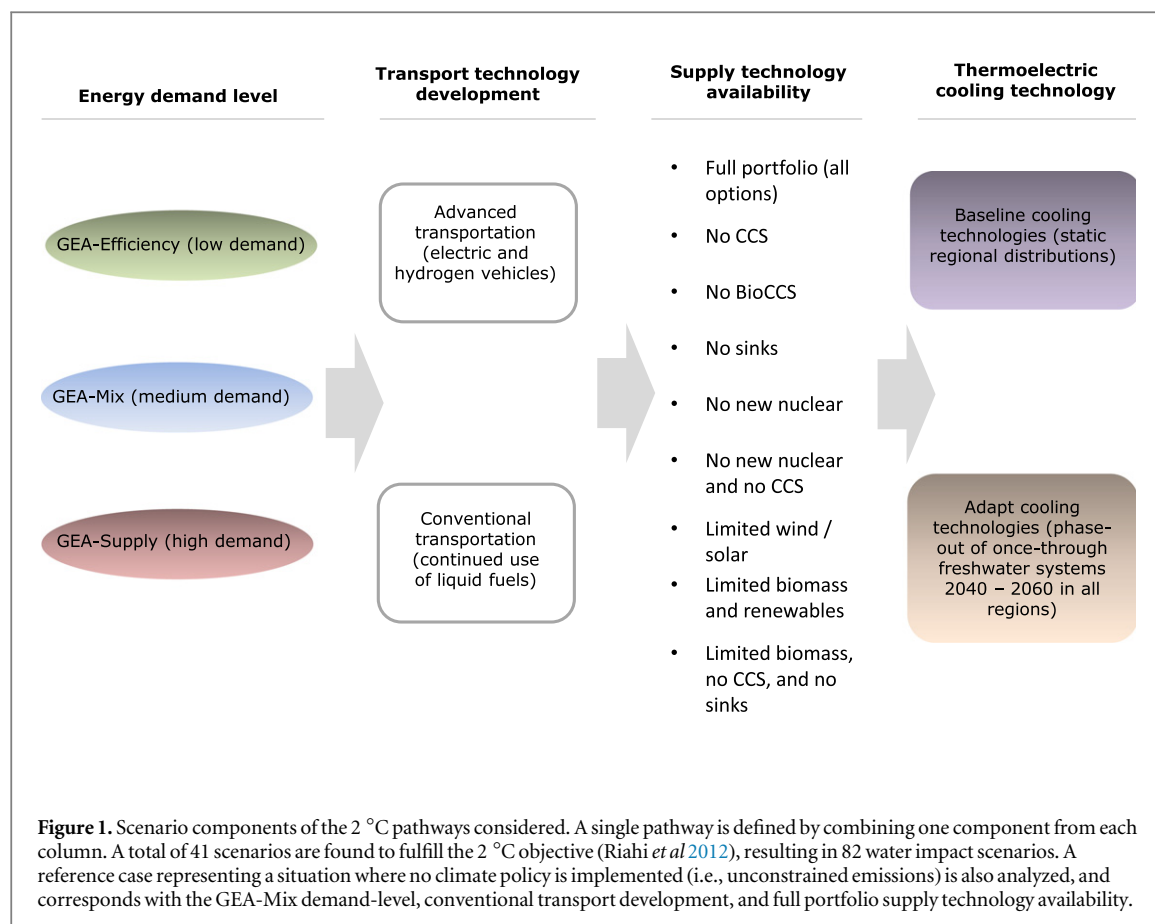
Energy demand level

Transport technology development

Supply technology availability

Thermoelectric cooling technology

GEA-Efficiency (low demand)

GEA-Mix (medium demand)

GEA-Supply (high demand)

Advanced transportation (electric and hydrogen vehicles)

Conventional transportation (continued use of liquid fuels)

• Full portfolio (all options)
• No CCS
• No BioCCS
• No sinks
• No new nuclear
• No new nuclear and no CCS
• Limited wind / solar
• Limited biomass and renewables
• Limited biomass, no CCS, and no sinks

Baseline cooling technologies (static regional distributions)

Adapt cooling technologies (phase-out of once-through freshwater systems 2040 – 2060 in all regions)

**Figure 1.** Scenario components of the 2 °C pathways considered. A single pathway is defined by combining one component from each column. A total of 41 scenarios are found to fulfill the 2 °C objective (Riahi *et al* 2012), resulting in 82 water impact scenarios. A reference case representing a situation where no climate policy is implemented (i.e., unconstrained emissions) is also analyzed, and corresponds with the GEA-Mix demand-level, conventional transport development, and full portfolio supply technology availability.